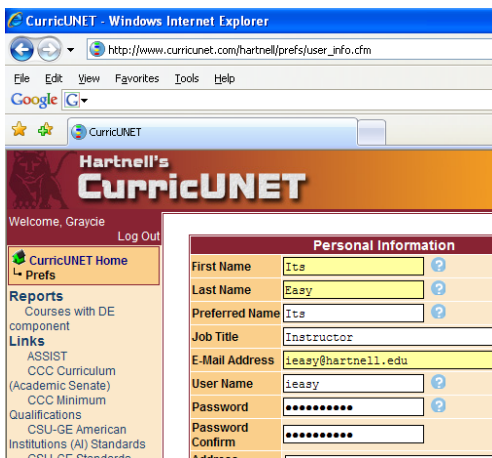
CurricUNET - Windows Internet Explorer

http://www.curricunet.com/hartnell/prefs/user_info.cfm

File Edit View Favorites Tools Help

Google G▾

CurricUNET

Hartnell's
CurricUNET

Welcome, Graycie
Log Out

CurricUNET Home
Prefs

Reports
Courses with DE component

Links
ASSIST
CCC Curriculum (Academic Senate)
CCC Minimum Qualifications
CSU-GE American Institutions (AI) Standards
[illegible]

| Personal Information | |
|---|---|
| First Name | Its |
| Last Name | Easy |
| Preferred Name | Its |
| Job Title | Instructor |
| E-Mail Address | ieasy@hartnell.edu |
| User Name | ieasy |
| Password | •••••••••• |
| Password Confirm | •••••••••• |
| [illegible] | |